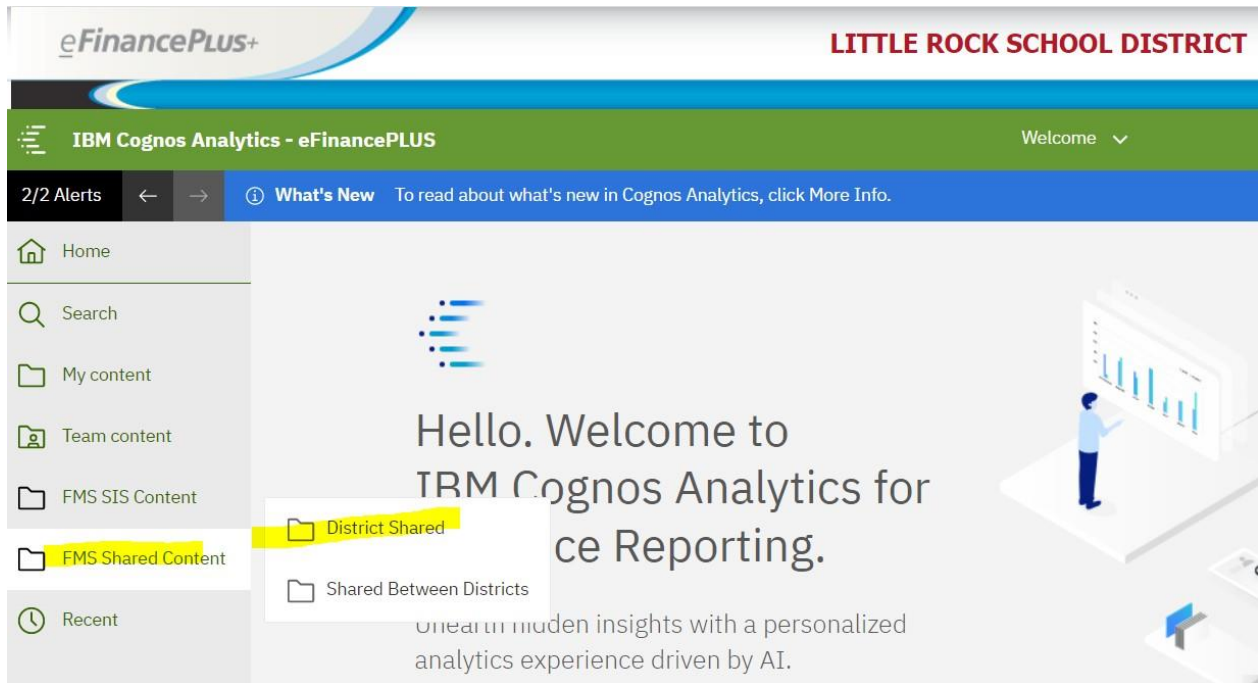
eFinancePlus+

LITTLE ROCK SCHOOL DISTRICT

IBM Cognos Analytics - eFinancePLUS

Welcome

2/2 Alerts ← →

What's New To read about what's new in Cognos Analytics, click More Info.

Home

Search

My content

Team content

FMS SIS Content

FMS Shared Content

Recent

District Shared

Shared Between Districts

Hello. Welcome to IBM Cognos Analytics for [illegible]ce Reporting.

Unearth hidden insights with a personalized analytics experience driven by AI.